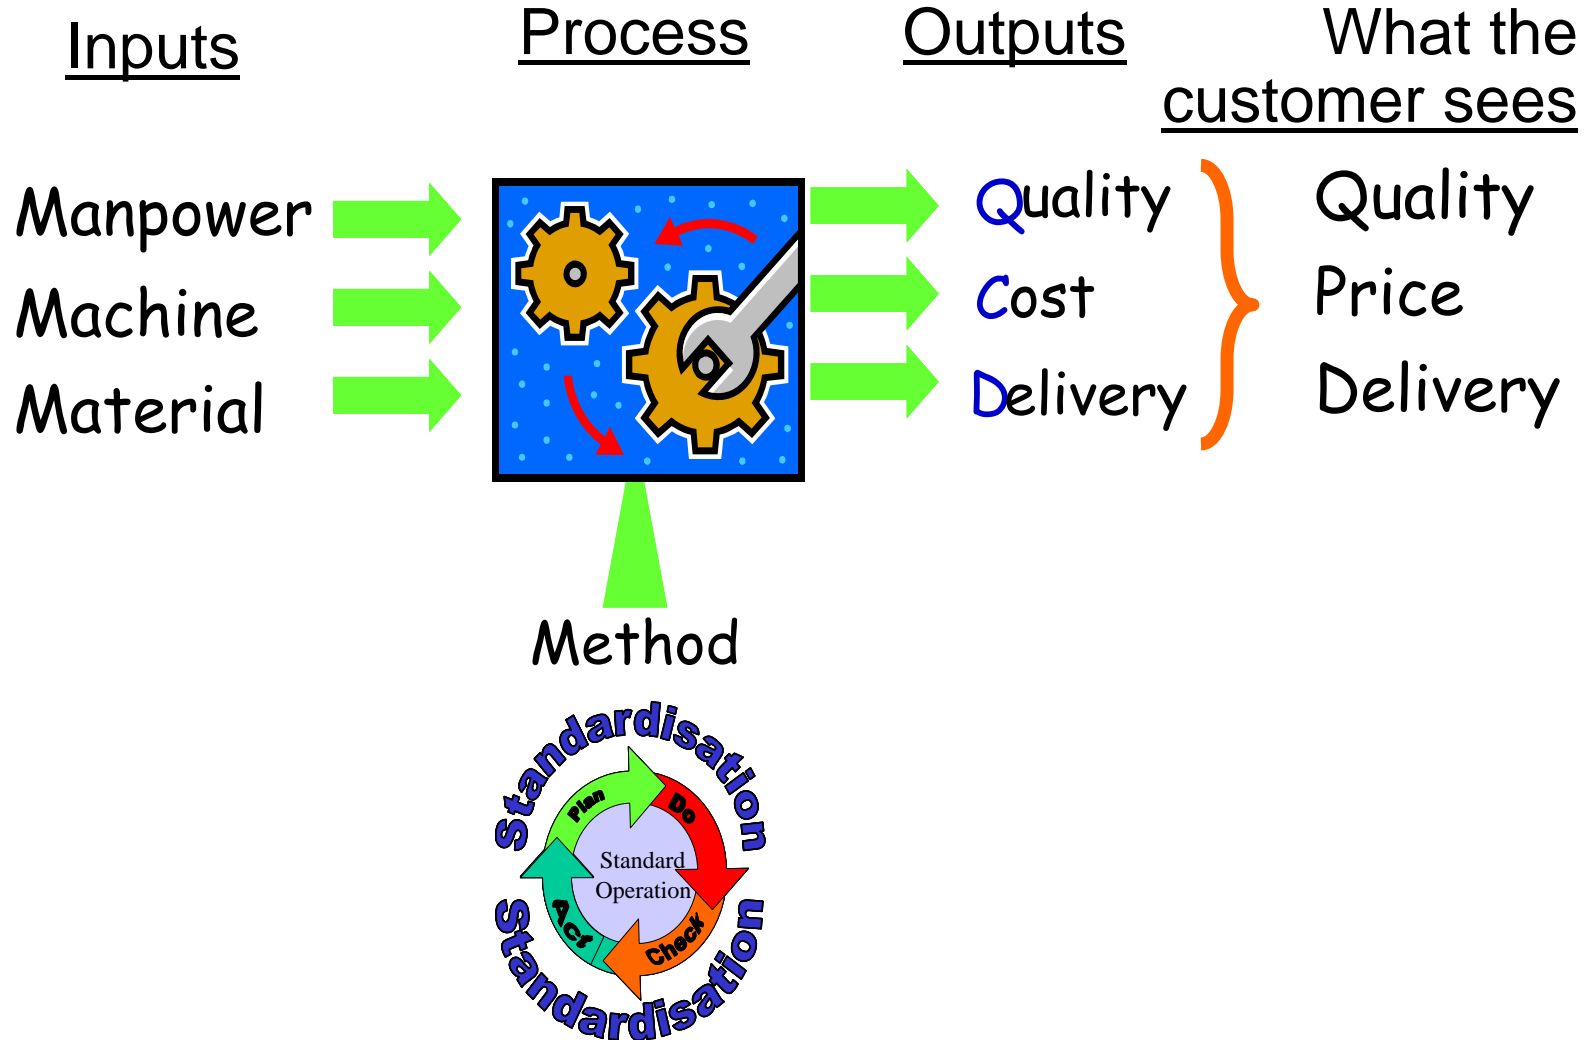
Inputs

Process

Outputs

What the customer sees

Manpower
Machine
Material

Quality
Cost
Delivery

Quality
Price
Delivery

Method

Standardisation
Plan
Do
Check
Act
Standard Operation
Standardisation